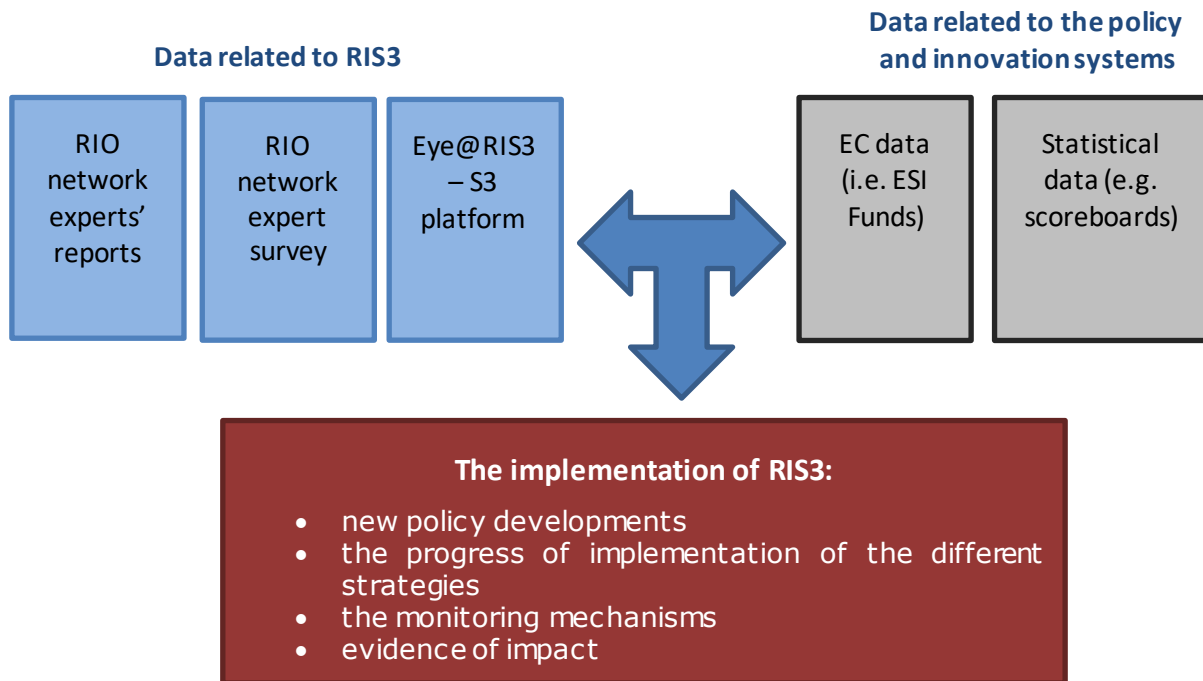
Data related to RIS3

Data related to the policy and innovation systems

RIO network experts' reports

RIO network expert survey

Eye@RIS3 – S3 platform

EC data (i.e. ESI Funds)

Statistical data (e.g. scoreboards)

The implementation of RIS3:

- new policy developments
- the progress of implementation of the different strategies
- the monitoring mechanisms
- evidence of impact